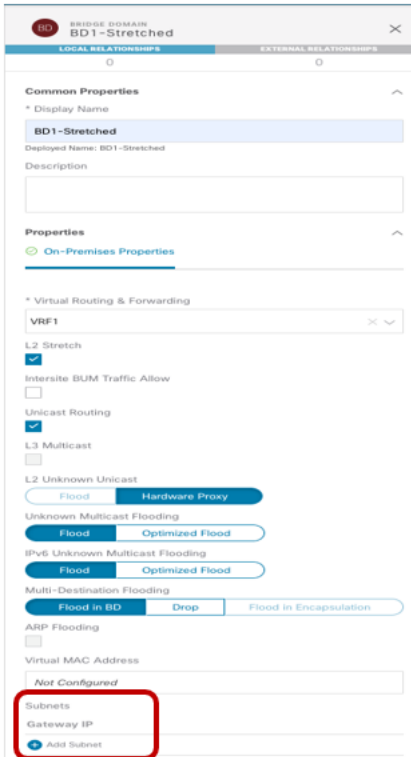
BD

BRIDGE DOMAIN
BD1-Stretched

×

LOCAL RELATIONSHIPS
0

EXTERNAL RELATIONSHIPS
0

Common Properties

* Display Name

BD1-Stretched

Deployed Name: BD1-Stretched

Description

Properties

On-Premises Properties

* Virtual Routing & Forwarding

VRF1

L2 Stretch

Intersite BUM Traffic Allow

Unicast Routing

L3 Multicast

L2 Unknown Unicast

Flood | Hardware Proxy

Unknown Multicast Flooding

Flood | Optimized Flood

IPv6 Unknown Multicast Flooding

Flood | Optimized Flood

Multi-Destination Flooding

Flood in BD | Drop | Flood in Encapsulation

ARP Flooding

Virtual MAC Address

Not Configured

Subnets

Gateway IP

Add Subnet